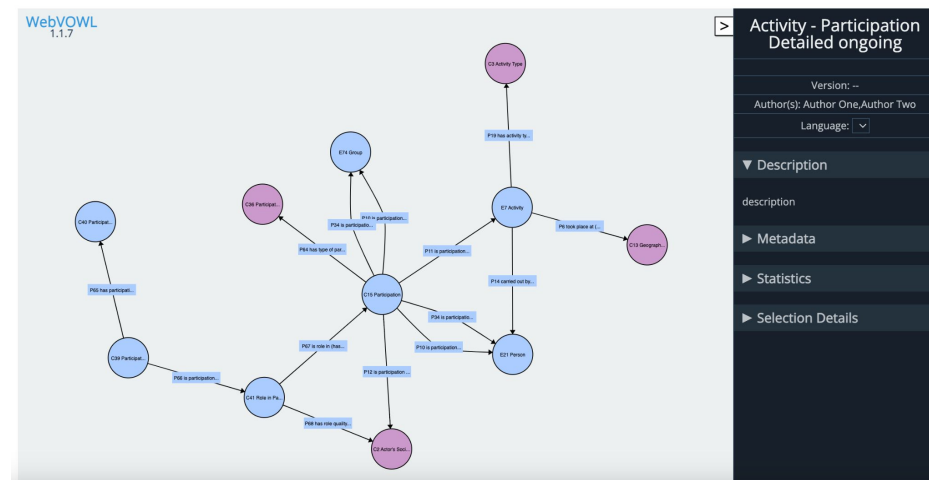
WebVOWL
1.1.7

C3 Activity Type

P19 has activity ty...

E74 Group

C36 Participat...

P34 is participatio...

P10 is participation...

E7 Activity

C40 Participat...

P64 has type of par...

P11 is participation...

P6 took place at (...

C13 Geograph...

P65 has participati...

C15 Participation

P14 carried out by...

P34 is participatio...

P67 is role in (has...

P10 is participation...

C39 Participat...

E21 Person

P66 is participation...

P12 is participation ...

C41 Role in Pa...

P68 has role quality...

C2 Actor's Soci...

>

Activity - Participation Detailed ongoing

Version: --

Author(s): Author One,Author Two

Language:

▼ Description

description

► Metadata

► Statistics

► Selection Details